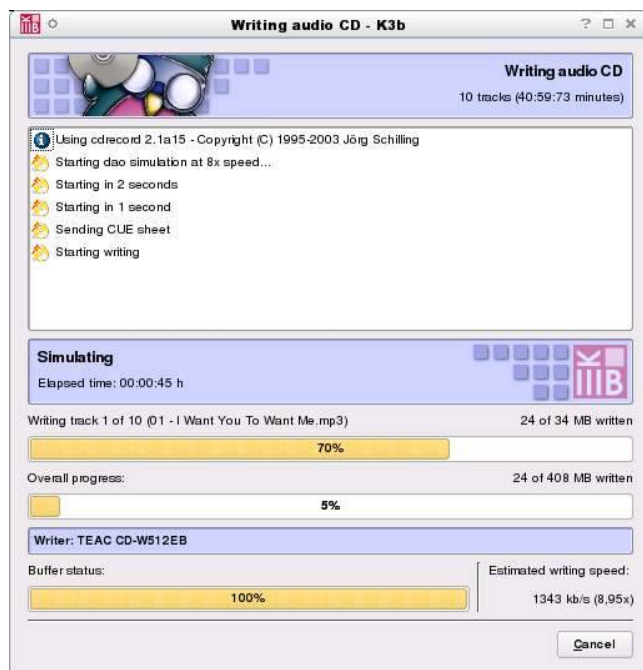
Writing audio CD - K3b

? □ ×

Writing audio CD
10 tracks (40:59:73 minutes)

Using cdrecord 2.1a15 - Copyright (C) 1995-2003 Jörg Schilling
Starting dao simulation at 8x speed...
Starting in 2 seconds
Starting in 1 second
Sending CUE sheet
Starting writing

Simulating
Elapsed time: 00:00:45 h

Writing track 1 of 10 (01 - I Want You To Want Me.mp3)
24 of 34 MB written
70%

Overall progress:
24 of 408 MB written
5%

Writer: TEAC CD-W512EB

Buffer status:
100%

Estimated writing speed:
1343 kb/s (8,95x)

Cancel